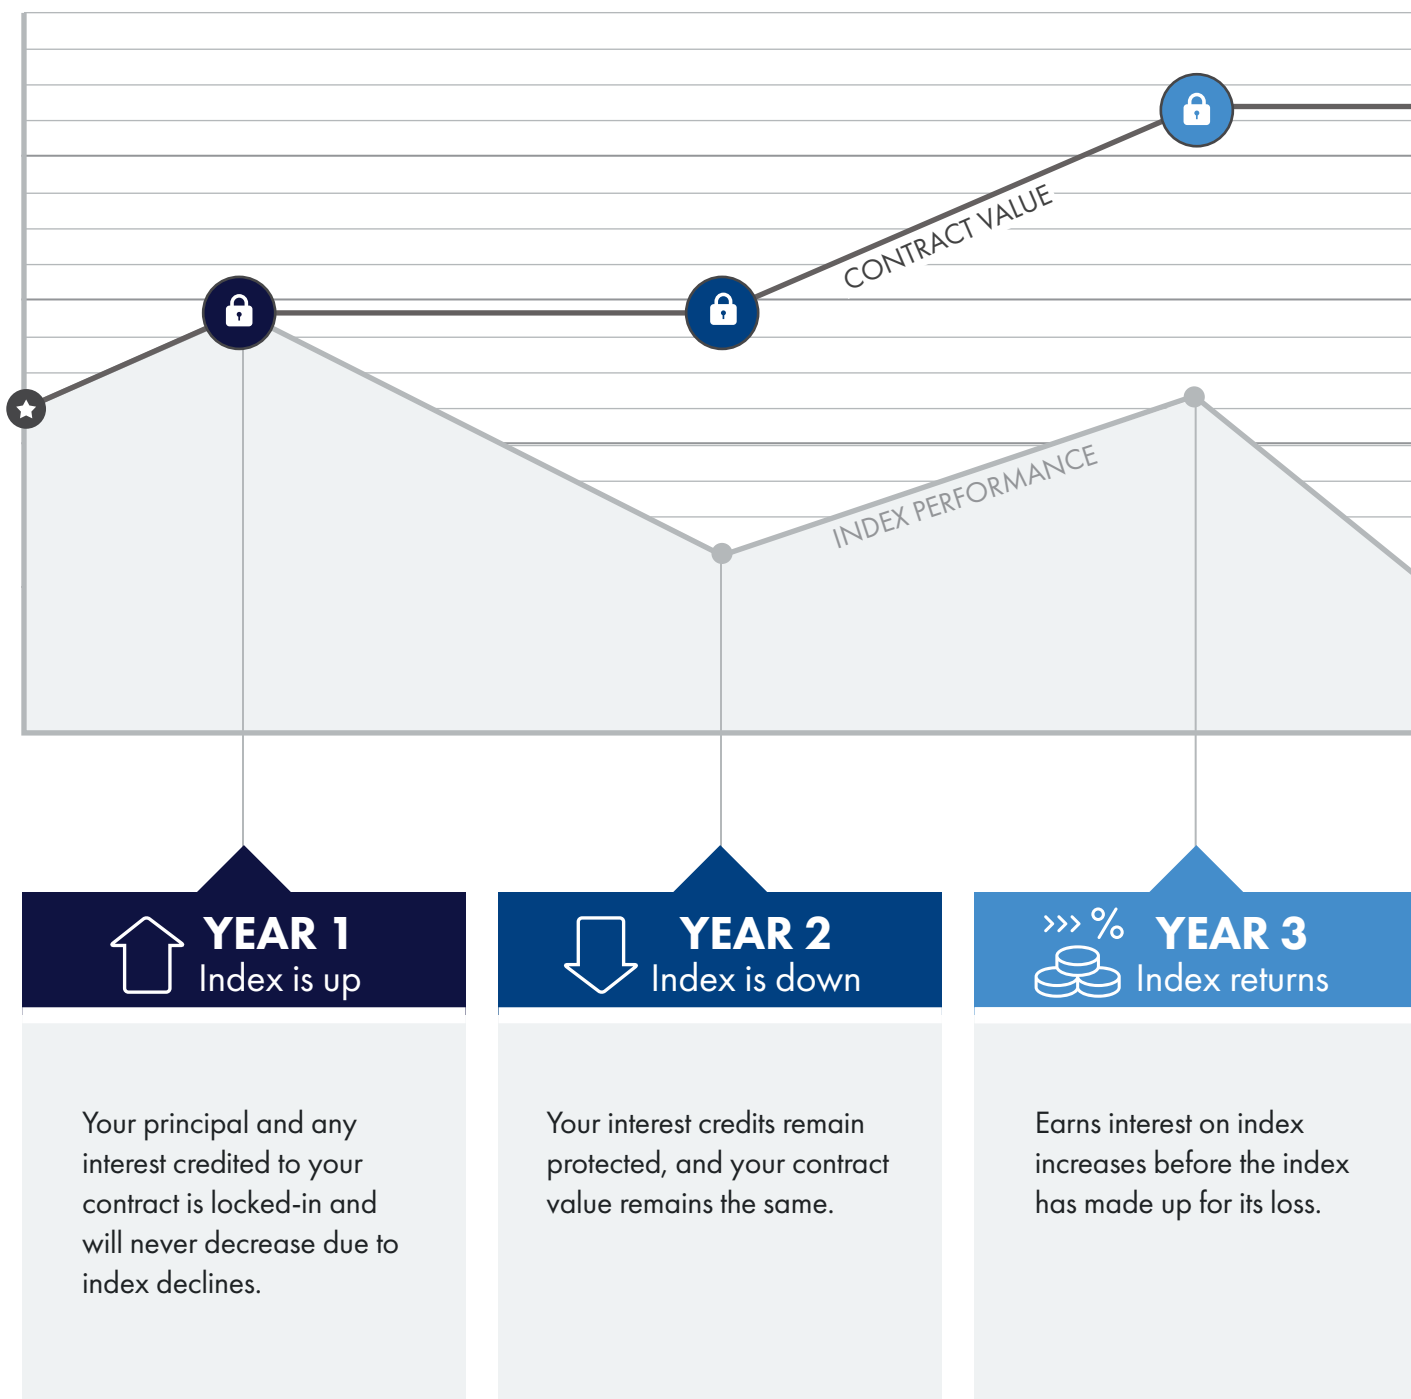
CONTRACT VALUE

INDEX PERFORMANCE

YEAR 1
Index is up

Your principal and any interest credited to your contract is locked-in and will never decrease due to index declines.

YEAR 2
Index is down

Your interest credits remain protected, and your contract value remains the same.

›››%
YEAR 3
Index returns

Earns interest on index increases before the index has made up for its loss.